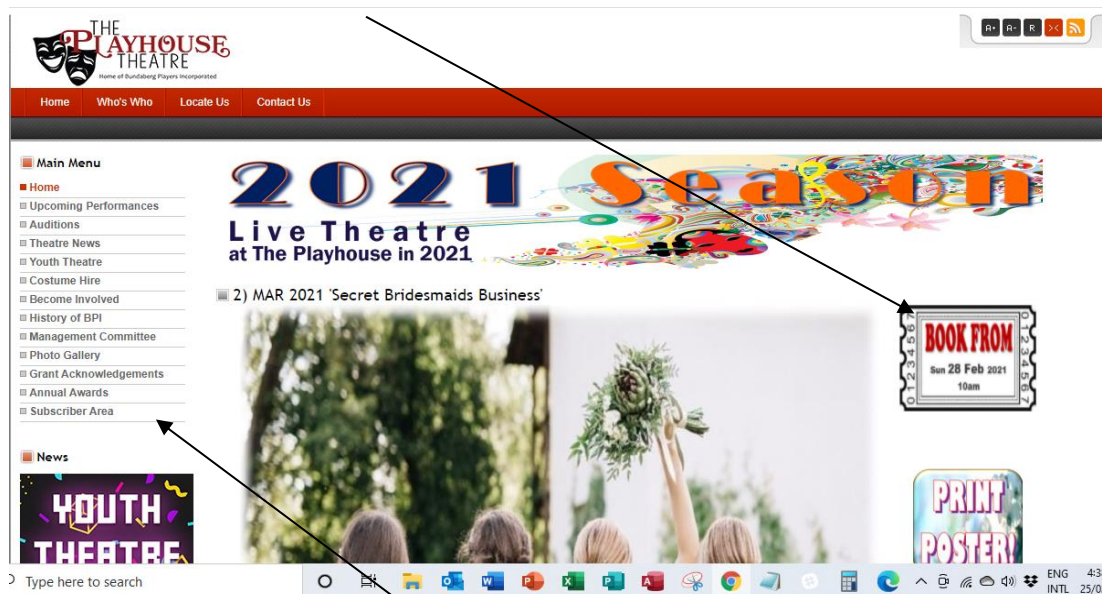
THE PLAYHOUSE THEATRE
Home of Bundaberg Players Incorporated

A+ A- R

Home | Who's Who | Locate Us | Contact Us

Main Menu
Home
Upcoming Performances
Auditions
Theatre News
Youth Theatre
Costume Hire
Become Involved
History of BPI
Management Committee
Photo Gallery
Grant Acknowledgements
Annual Awards
Subscriber Area

News
YOUTH THEATRE

2021 Season
Live Theatre at The Playhouse in 2021

2) MAR 2021 'Secret Bridesmaids Business'

BOOK FROM
Sun 28 Feb 2021
10am
01234567 01234567

PRINT POSTER!

Type here to search

ENG INTL 4:3 25/0